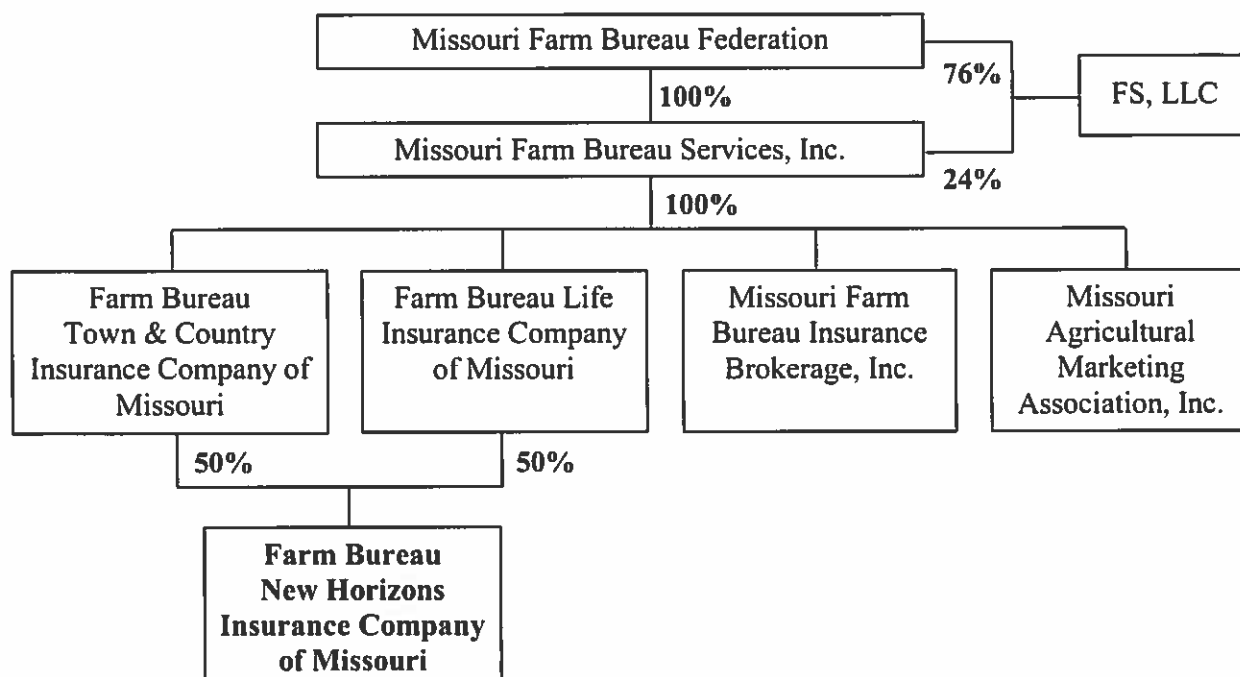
Missouri Farm Bureau Federation

76%

FS, LLC

100%

Missouri Farm Bureau Services, Inc.

24%

100%

Farm Bureau Town & Country Insurance Company of Missouri

Farm Bureau Life Insurance Company of Missouri

Missouri Farm Bureau Insurance Brokerage, Inc.

Missouri Agricultural Marketing Association, Inc.

50%

50%

**Farm Bureau New Horizons Insurance Company of Missouri**